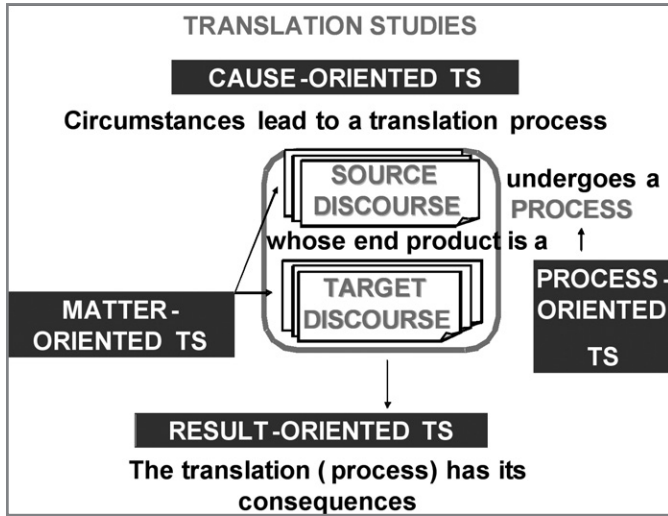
TRANSLATION STUDIES

CAUSE-ORIENTED TS

Circumstances lead to a translation process

SOURCE DISCOURSE

undergoes a PROCESS

whose end product is a

TARGET DISCOURSE

MATTER-ORIENTED TS

PROCESS-ORIENTED TS

RESULT-ORIENTED TS

The translation ( process) has its consequences